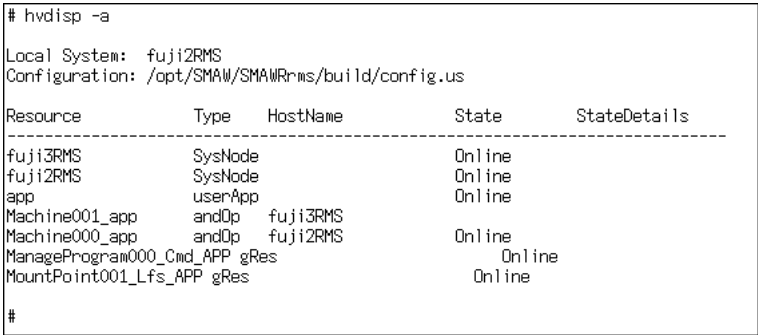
# hvdisp -a

Local System: fuji2RMS
Configuration: /opt/SMAW/SMAWRrms/build/config.us

| Resource | Type | HostName | State | StateDetails |
|---|---|---|---|---|
| fuji3RMS | SysNode | | Online | |
| fuji2RMS | SysNode | | Online | |
| app | userApp | | Online | |
| Machine001_app | andOp | fuji3RMS | | |
| Machine000_app | andOp | fuji2RMS | Online | |
| ManageProgram000_Cmd_APP | gRes | | Online | |
| MountPoint001_Lfs_APP | gRes | | Online | |

#